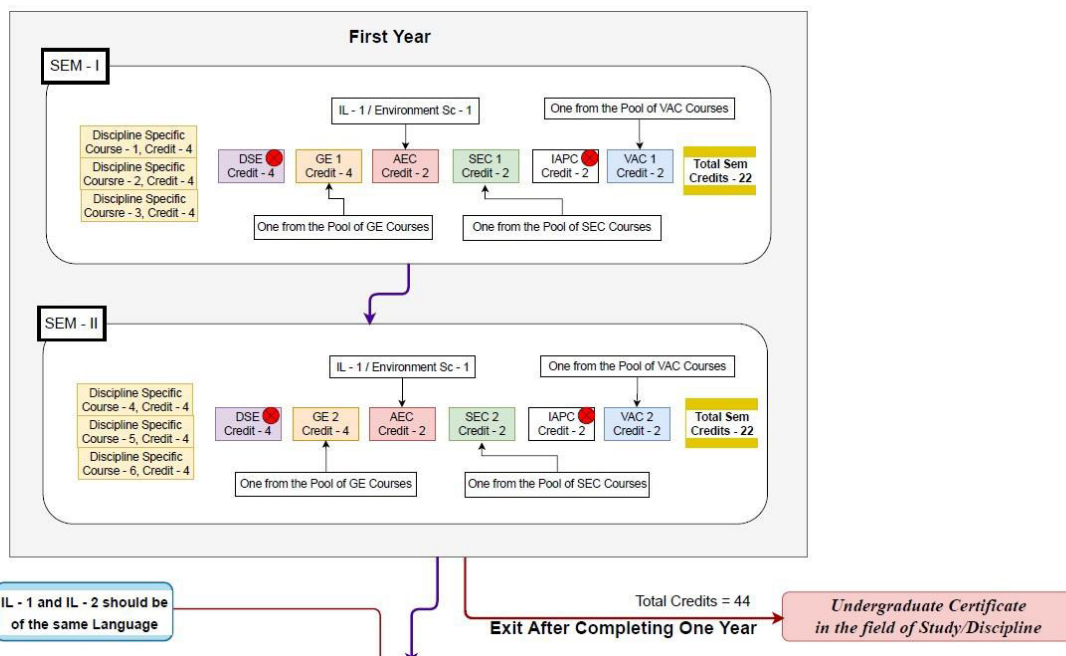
First Year

SEM - I

IL - 1 / Environment Sc - 1

One from the Pool of VAC Courses

Discipline Specific Course - 1, Credit - 4
Discipline Specific Coursre - 2, Credit - 4
Discipline Specific Coursre - 3, Credit - 4

DSE Credit - 4

GE 1 Credit - 4

AEC Credit - 2

SEC 1 Credit - 2

IAPC Credit - 2

VAC 1 Credit - 2

Total Sem Credits - 22

One from the Pool of GE Courses

One from the Pool of SEC Courses

SEM - II

IL - 1 / Environment Sc - 1

One from the Pool of VAC Courses

Discipline Specific Course - 4, Credit - 4
Discipline Specific Course - 5, Credit - 4
Discipline Specific Course - 6, Credit - 4

DSE Credit - 4

GE 2 Credit - 4

AEC Credit - 2

SEC 2 Credit - 2

IAPC Credit - 2

VAC 2 Credit - 2

Total Sem Credits - 22

One from the Pool of GE Courses

One from the Pool of SEC Courses

IL - 1 and IL - 2 should be of the same Language

Total Credits = 44

Exit After Completing One Year

Undergraduate Certificate in the field of Study/Discipline